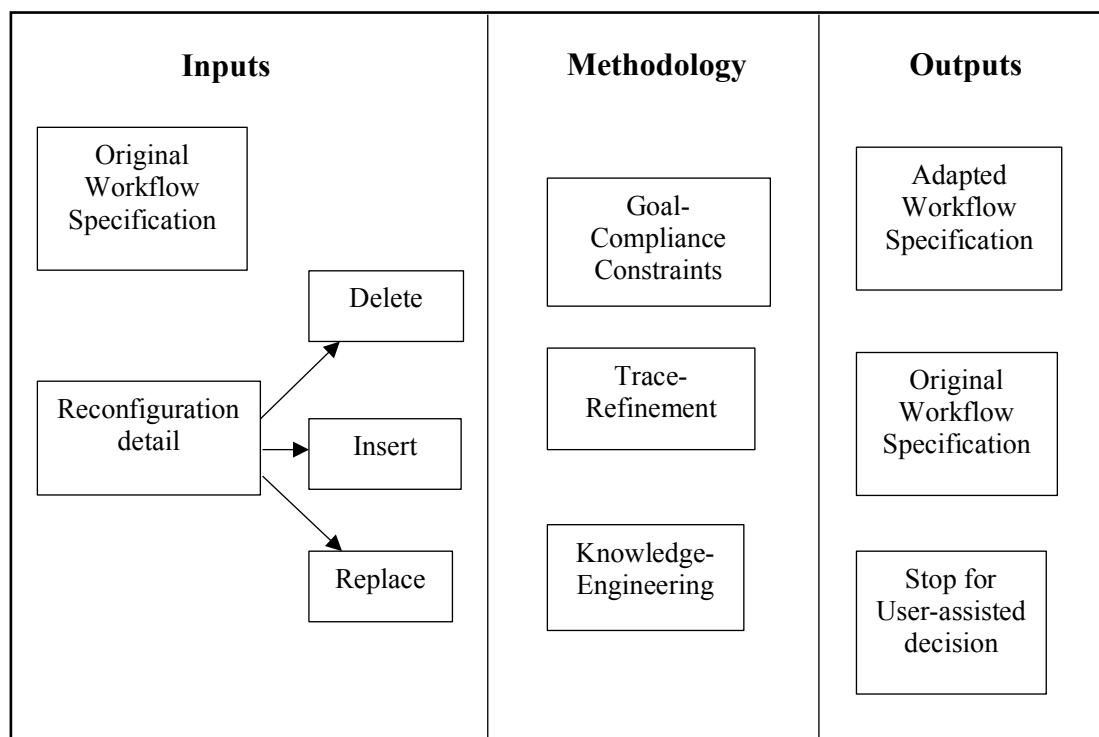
Inputs

Original Workflow Specification

Reconfiguration detail

Delete

Insert

Replace

Methodology

Goal-Compliance Constraints

Trace-Refinement

Knowledge-Engineering

Outputs

Adapted Workflow Specification

Original Workflow Specification

Stop for User-assisted decision